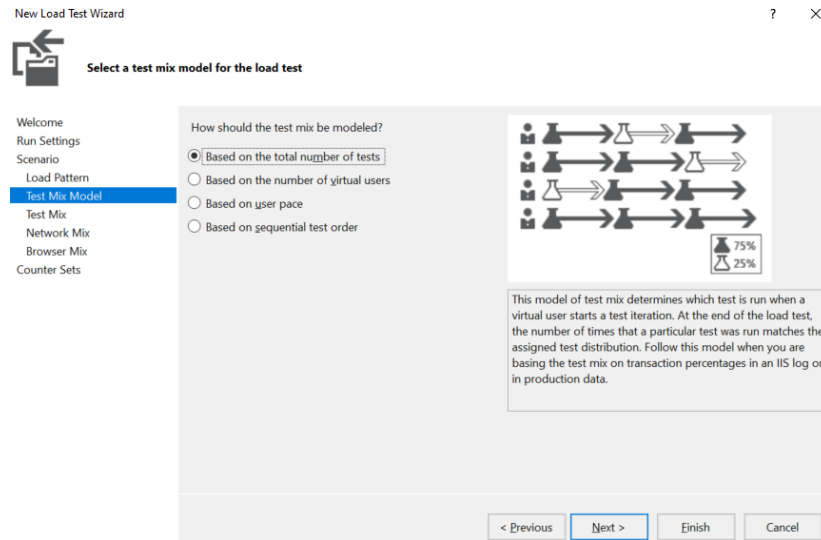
New Load Test Wizard

?

×

Select a test mix model for the load test

Welcome
Run Settings
Scenario
Load Pattern
Test Mix Model
Test Mix
Network Mix
Browser Mix
Counter Sets

How should the test mix be modeled?

Based on the total number of tests

Based on the number of virtual users

Based on user pace

Based on sequential test order

75%
25%

This model of test mix determines which test is run when a virtual user starts a test iteration. At the end of the load test, the number of times that a particular test was run matches the assigned test distribution. Follow this model when you are basing the test mix on transaction percentages in an IIS log or in production data.

< Previous

Next >

Finish

Cancel